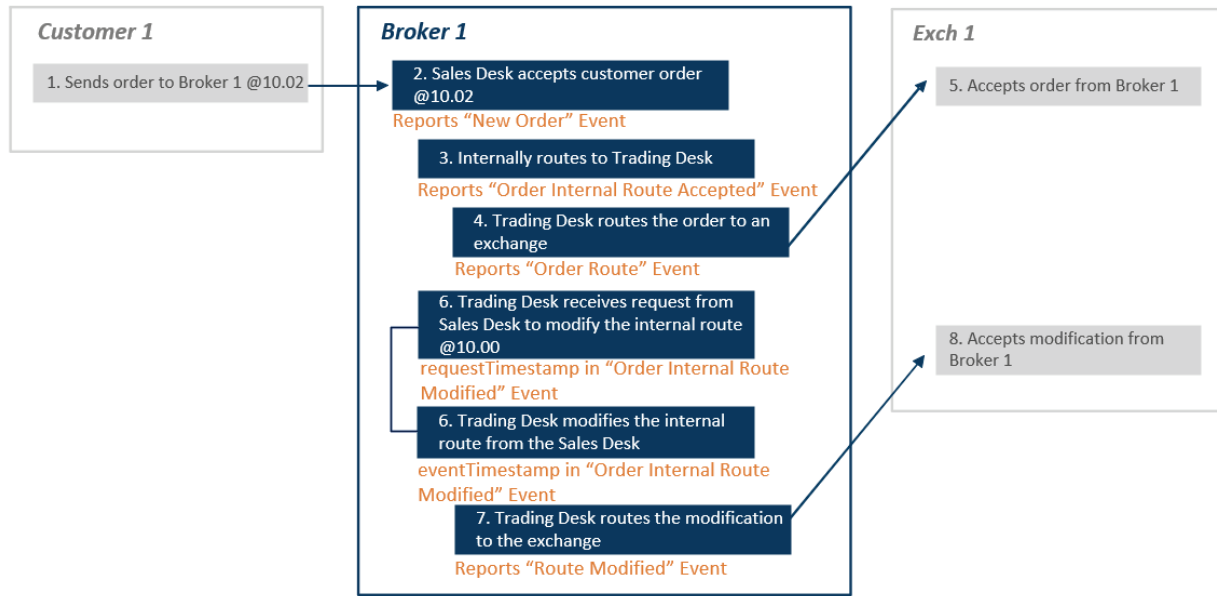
Customer 1

1. Sends order to Broker 1 @10.02

Broker 1

2. Sales Desk accepts customer order @10.02

Reports “New Order” Event

3. Internally routes to Trading Desk

Reports “Order Internal Route Accepted” Event

4. Trading Desk routes the order to an exchange

Reports “Order Route” Event

6. Trading Desk receives request from Sales Desk to modify the internal route @10.00

requestTimestamp in “Order Internal Route Modified” Event

6. Trading Desk modifies the internal route from the Sales Desk

eventTimestamp in “Order Internal Route Modified” Event

7. Trading Desk routes the modification to the exchange

Reports “Route Modified” Event

Exch 1

5. Accepts order from Broker 1

8. Accepts modification from Broker 1